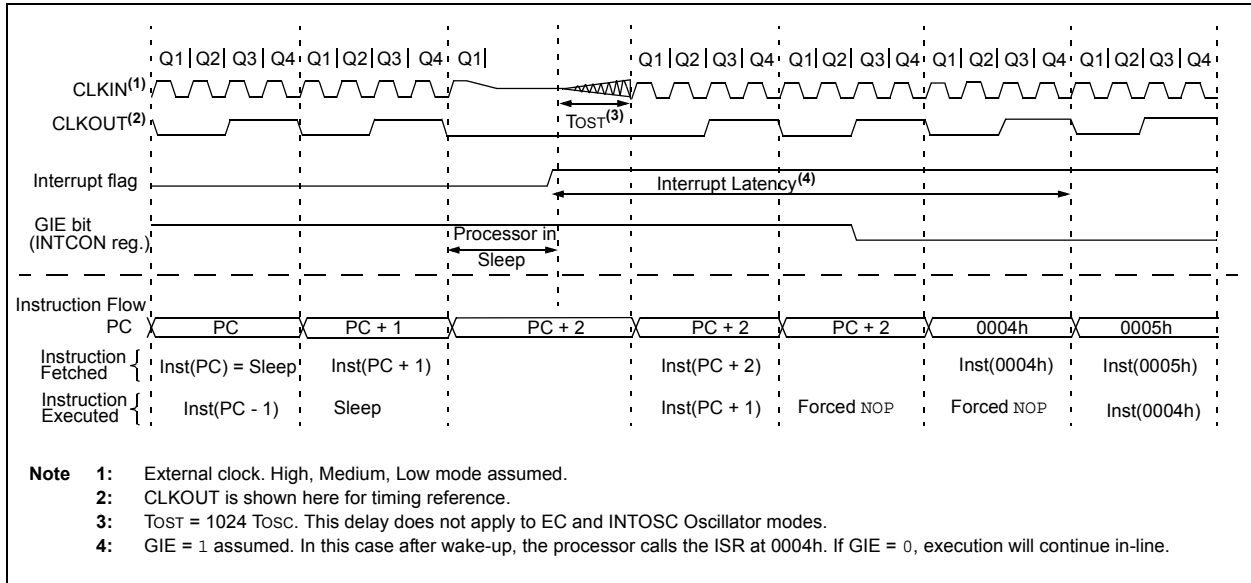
Q1 | Q2 | Q3 | Q4 | Q1 | Q2 | Q3 | Q4 | Q1 | Q1 | Q2 | Q3 | Q4 | Q1 | Q2 | Q3 | Q4 | Q1 | Q2 | Q3 | Q4 | Q1 | Q2 | Q3 | Q4

CLKIN$^{(1)}$

CLKOUT$^{(2)}$

TOST$^{(3)}$

Interrupt flag

Interrupt Latency$^{(4)}$

GIE bit (INTCON reg.)

Processor in Sleep

Instruction Flow

| PC | PC | PC + 1 | PC + 2 | PC + 2 | PC + 2 | 0004h | 0005h |
|---|---|---|---|---|---|---|---|
| Instruction Fetched | Inst(PC) = Sleep | Inst(PC + 1) | | Inst(PC + 2) | | Inst(0004h) | Inst(0005h) |
| Instruction Executed | Inst(PC - 1) | Sleep | | Inst(PC + 1) | Forced NOP | Forced NOP | Inst(0004h) |

Note 1: External clock. High, Medium, Low mode assumed.
2: CLKOUT is shown here for timing reference.
3: TOST = 1024 TOSC. This delay does not apply to EC and INTOSC Oscillator modes.
4: GIE = 1 assumed. In this case after wake-up, the processor calls the ISR at 0004h. If GIE = 0, execution will continue in-line.